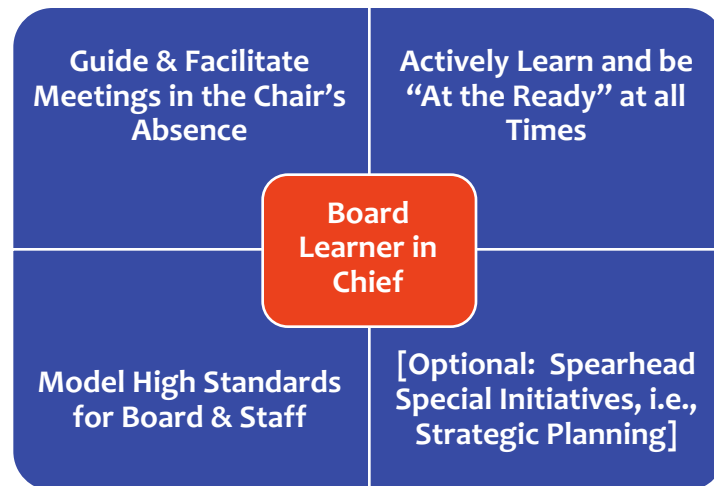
Guide & Facilitate Meetings in the Chair's Absence

Actively Learn and be "At the Ready" at all Times

Board Learner in Chief

Model High Standards for Board & Staff

[Optional: Spearhead Special Initiatives, i.e., Strategic Planning]